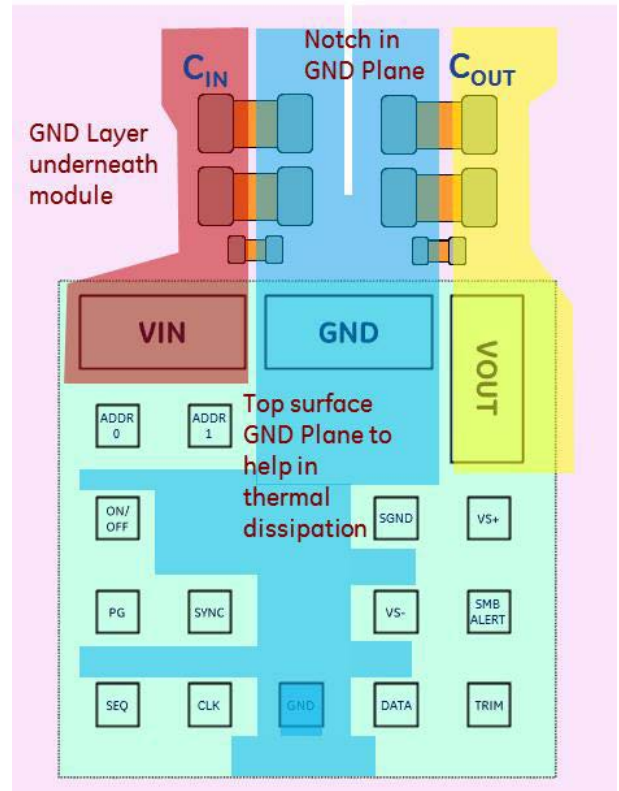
$C_{IN}$

Notch in GND Plane

$C_{OUT}$

GND Layer underneath module

VIN

GND

VOUT

ADDR 0

ADDR 1

Top surface GND Plane to help in thermal dissipation

ON/ OFF

SGND

VS+

PG

SYNC

VS-

SMB ALERT

SEQ

CLK

GND

DATA

TRIM